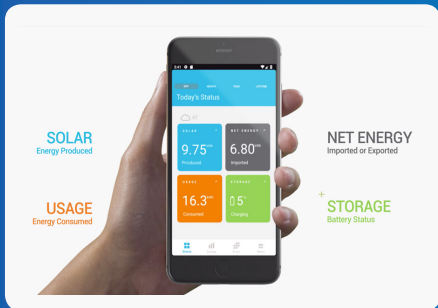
SOLAR
Energy Produced

USAGE
Energy Consumed

NET ENERGY
Imported or Exported

STORAGE
Battery Status

Today's Status

SOLAR
9.75 kWh
Produced

NET ENERGY
6.80 kWh
Imported

USAGE
16.3 kWh
Consumed

STORAGE
5%
Charging